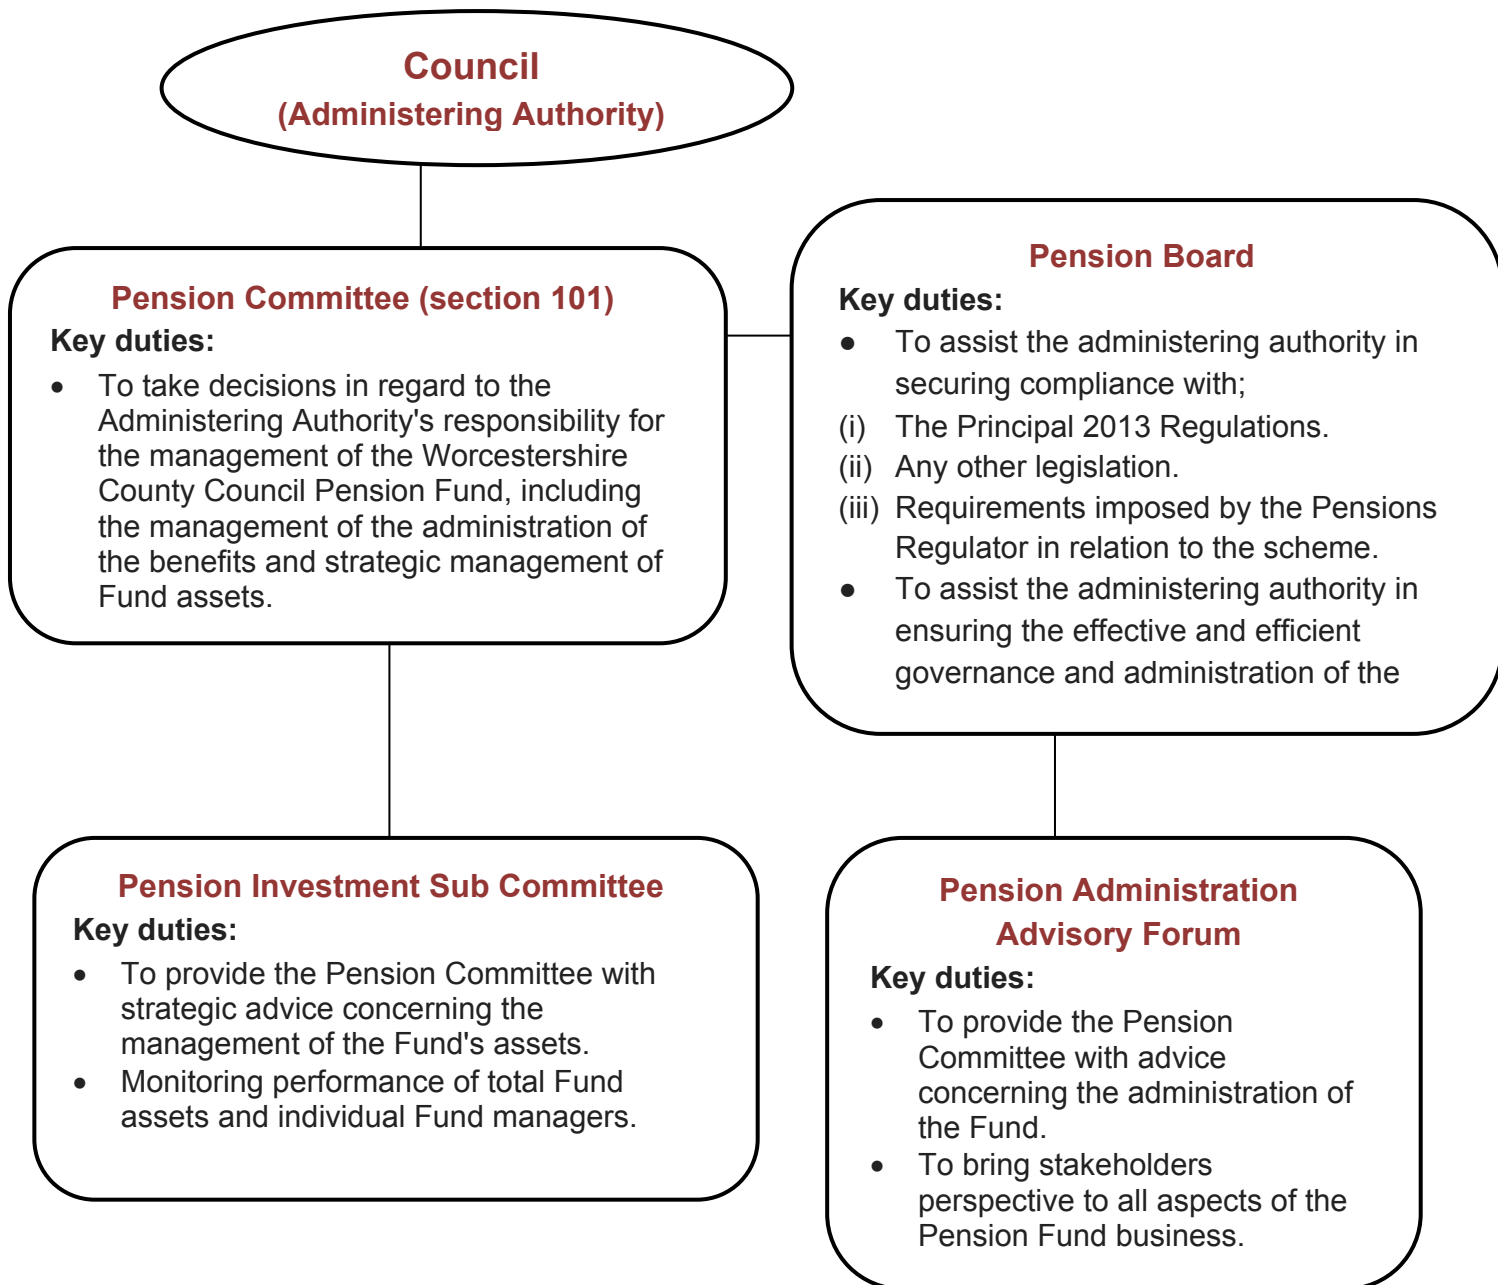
Council
(Administering Authority)

Pension Committee (section 101)
Key duties:

- To take decisions in regard to the Administering Authority's responsibility for the management of the Worcestershire County Council Pension Fund, including the management of the administration of the benefits and strategic management of Fund assets.

Pension Board
Key duties:

- To assist the administering authority in securing compliance with;
(i) The Principal 2013 Regulations.
(ii) Any other legislation.
(iii) Requirements imposed by the Pensions Regulator in relation to the scheme.
- To assist the administering authority in ensuring the effective and efficient governance and administration of the

Pension Investment Sub Committee
Key duties:

- To provide the Pension Committee with strategic advice concerning the management of the Fund's assets.
- Monitoring performance of total Fund assets and individual Fund managers.

Pension Administration Advisory Forum
Key duties:

- To provide the Pension Committee with advice concerning the administration of the Fund.
- To bring stakeholders perspective to all aspects of the Pension Fund business.